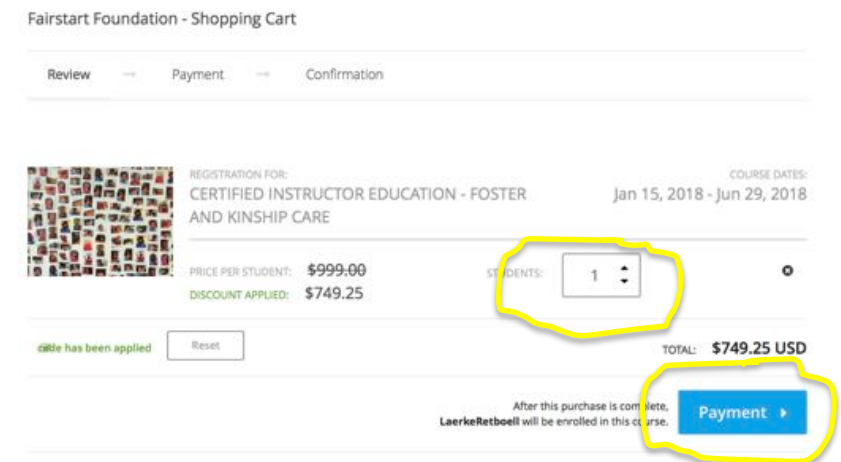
Fairstart Foundation - Shopping Cart

Review → Payment → Confirmation

REGISTRATION FOR:
CERTIFIED INSTRUCTOR EDUCATION - FOSTER AND KINSHIP CARE

COURSE DATES:
Jan 15, 2018 - Jun 29, 2018

PRICE PER STUDENT: ~~$999.00~~
DISCOUNT APPLIED: $749.25

STUDENTS: 1

Code has been applied
Reset

TOTAL: $749.25 USD

After this purchase is complete, LaerkeRetboell will be enrolled in this course.

Payment